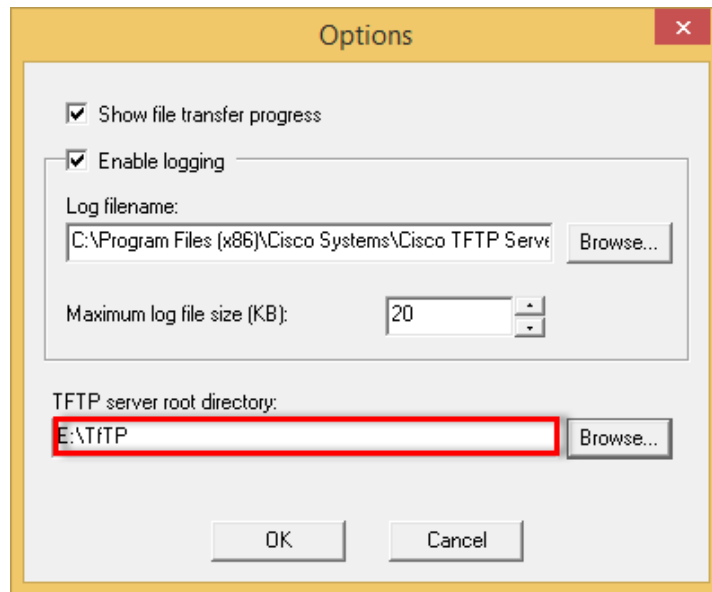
Options

×

Show file transfer progress

Enable logging

Log filename:

C:\Program Files (x86)\Cisco Systems\Cisco TFTP Serve

Browse...

Maximum log file size (KB):

20

TFTP server root directory:

E:\TfTP

Browse...

OK

Cancel